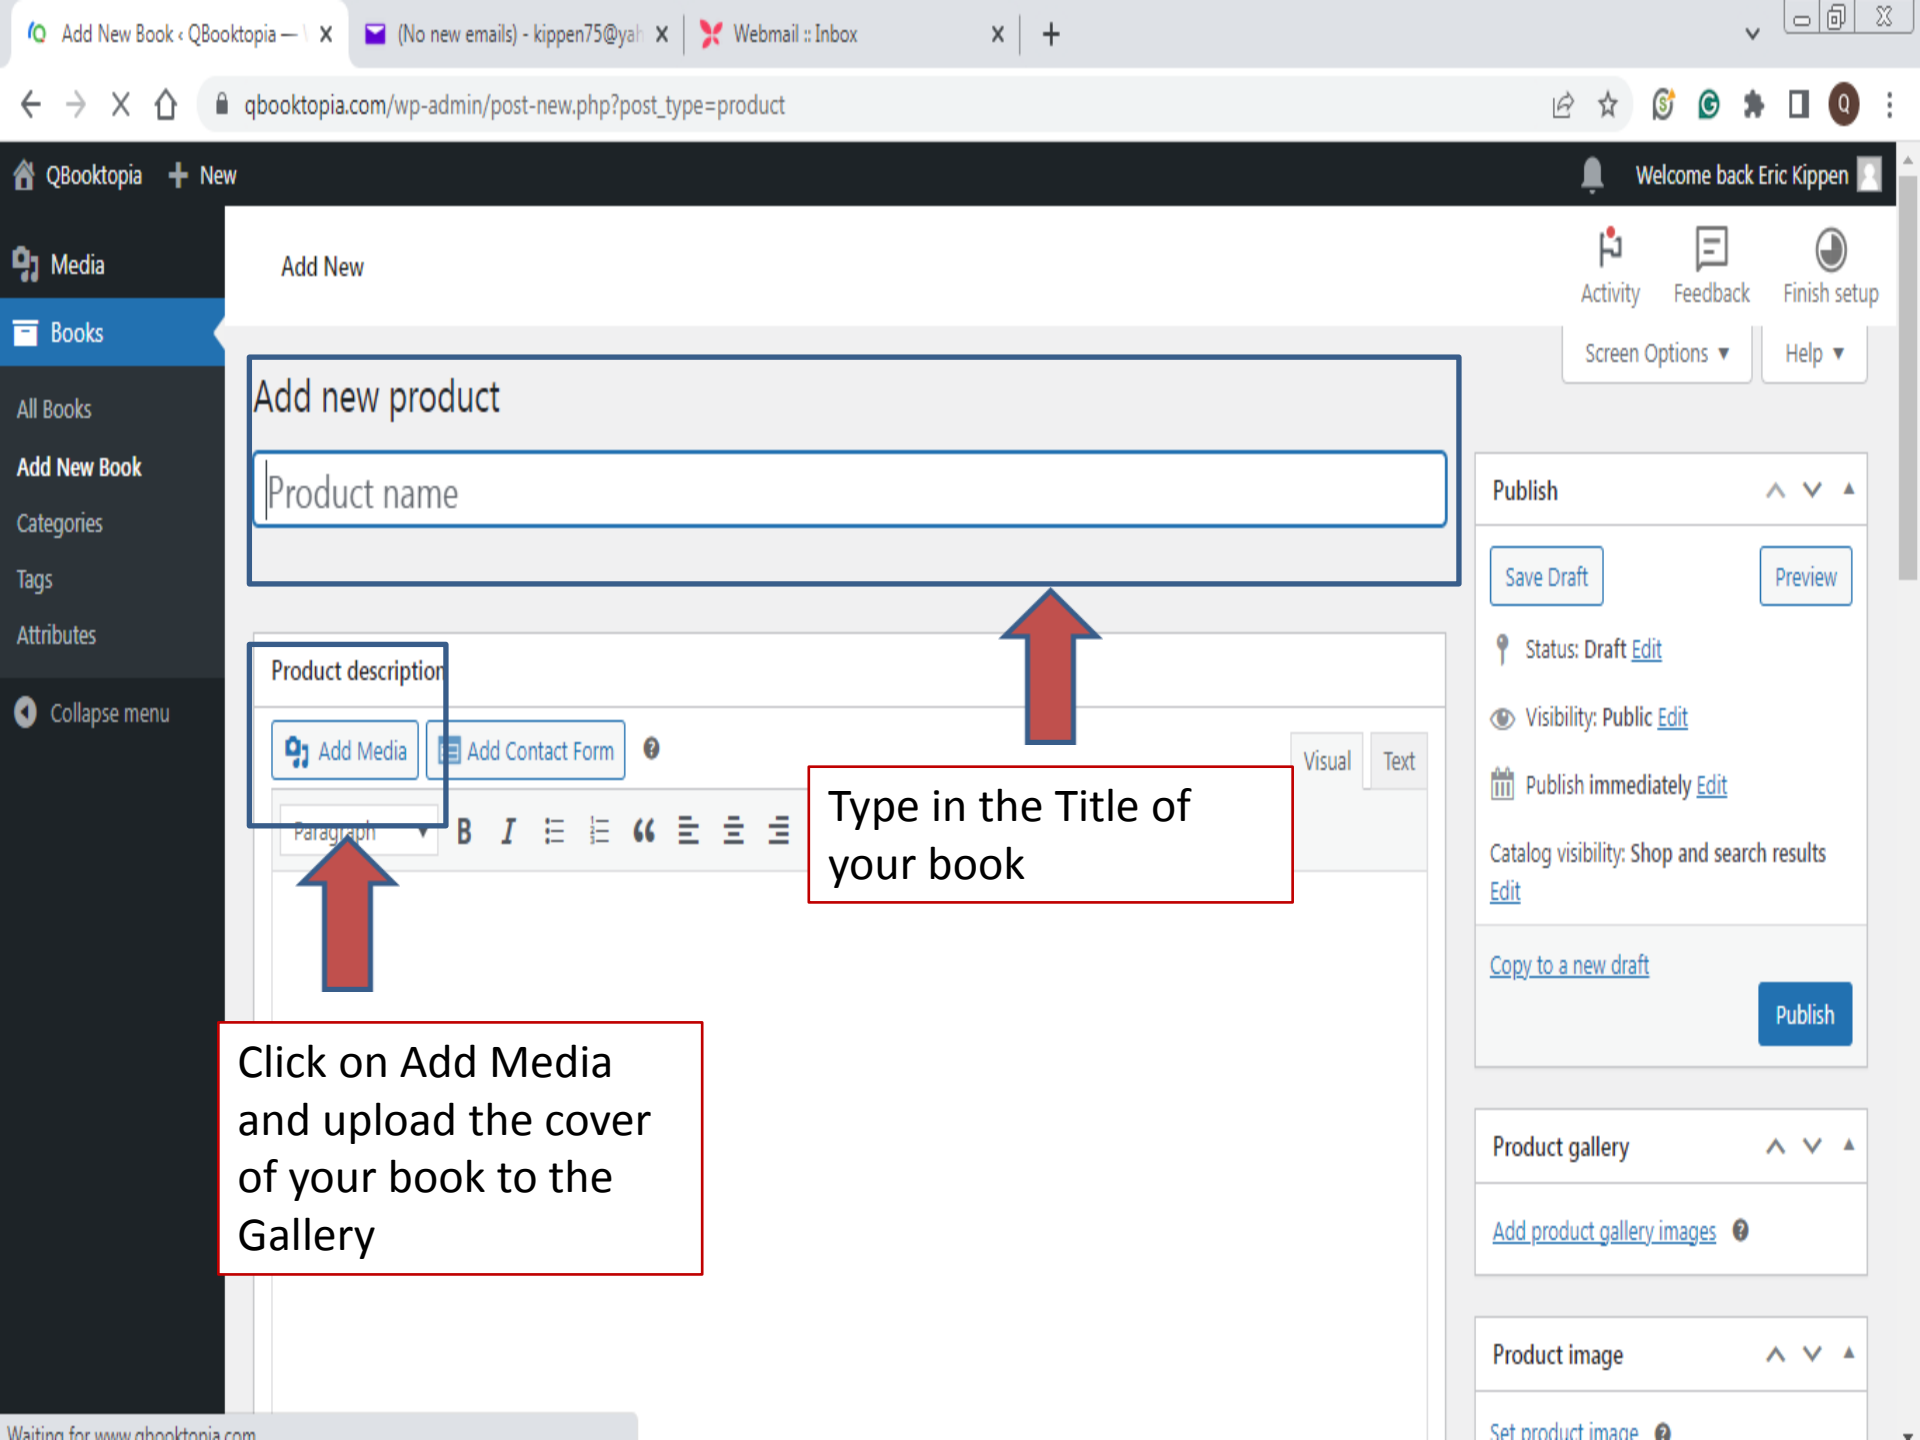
Add New Book ‹ QBooktopia — | ×
(No new emails) - kippen75@yah ×
Webmail :: Inbox ×
+

qbooktopia.com/wp-admin/post-new.php?post_type=product

QBooktopia + New
Welcome back Eric Kippen

Media
Books
All Books
Add New Book
Categories
Tags
Attributes
Collapse menu

Add New

Activity Feedback Finish setup

Screen Options ▾ Help ▾

Add new product

Product name

Product description

Add Media Add Contact Form

Visual Text

Paragraph B I

Type in the Title of your book

Click on Add Media and upload the cover of your book to the Gallery

Publish

Save Draft Preview

Status: Draft Edit

Visibility: Public Edit

Publish immediately Edit

Catalog visibility: Shop and search results Edit

Copy to a new draft

Publish

Product gallery

Add product gallery images

Product image

Set product image

Waiting for www.qbooktopia.com...